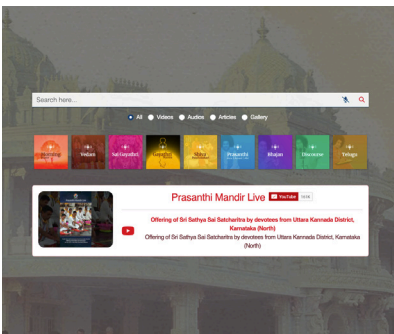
Search here...

All Videos Audios Articles Gallery

Vedas Sai Gayatri Gayatri Prasanthi Bhajan Discourse Telugu

Prasanthi Mandir Live YouTube

Offering of Sri Sathya Sai Satcharitra by devotees from Uttara Kannada District, Karnataka (North)

Offering of Sri Sathya Sai Satcharitra by devotees from Uttara Kannada District, Karnataka (North)